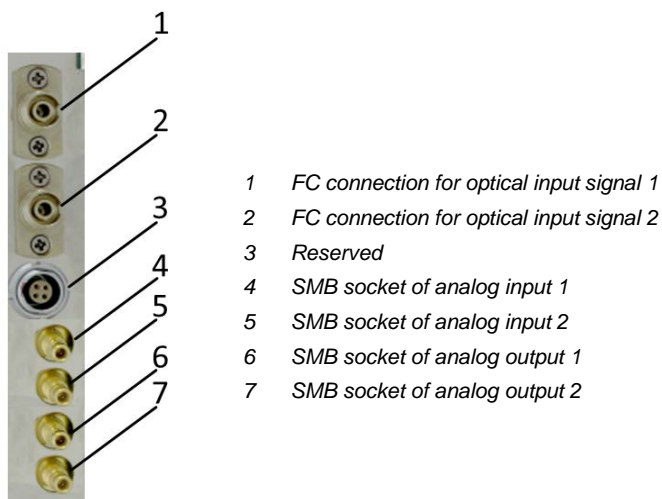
1
2
3
4
5
6
7

1 FC connection for optical input signal 1
2 FC connection for optical input signal 2
3 Reserved
4 SMB socket of analog input 1
5 SMB socket of analog input 2
6 SMB socket of analog output 1
7 SMB socket of analog output 2